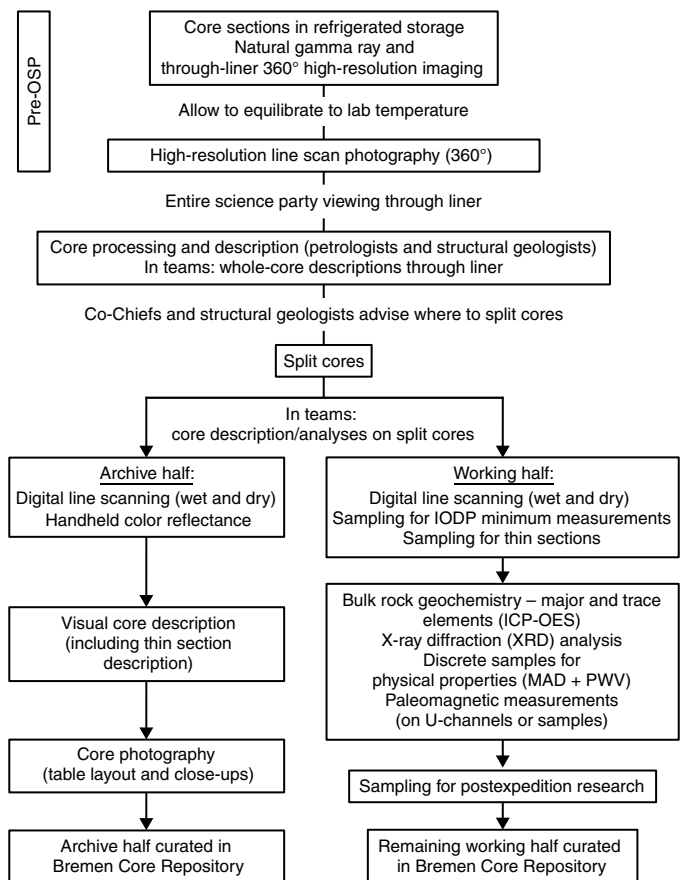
Pre-OSP

Core sections in refrigerated storage
Natural gamma ray and
through-liner 360° high-resolution imaging

Allow to equilibrate to lab temperature

High-resolution line scan photography (360°)

Entire science party viewing through liner

Core processing and description (petrologists and structural geologists)
In teams: whole-core descriptions through liner

Co-Chiefs and structural geologists advise where to split cores

Split cores

In teams:
core description/analyses on split cores

Archive half:
Digital line scanning (wet and dry)
Handheld color reflectance

Visual core description
(including thin section description)

Core photography
(table layout and close-ups)

Archive half curated in
Bremen Core Repository

Working half:
Digital line scanning (wet and dry)
Sampling for IODP minimum measurements
Sampling for thin sections

Bulk rock geochemistry – major and trace elements (ICP-OES)
X-ray diffraction (XRD) analysis
Discrete samples for
physical properties (MAD + PWV)
Paleomagnetic measurements
(on U-channels or samples)

Sampling for postexpedition research

Remaining working half curated
in Bremen Core Repository